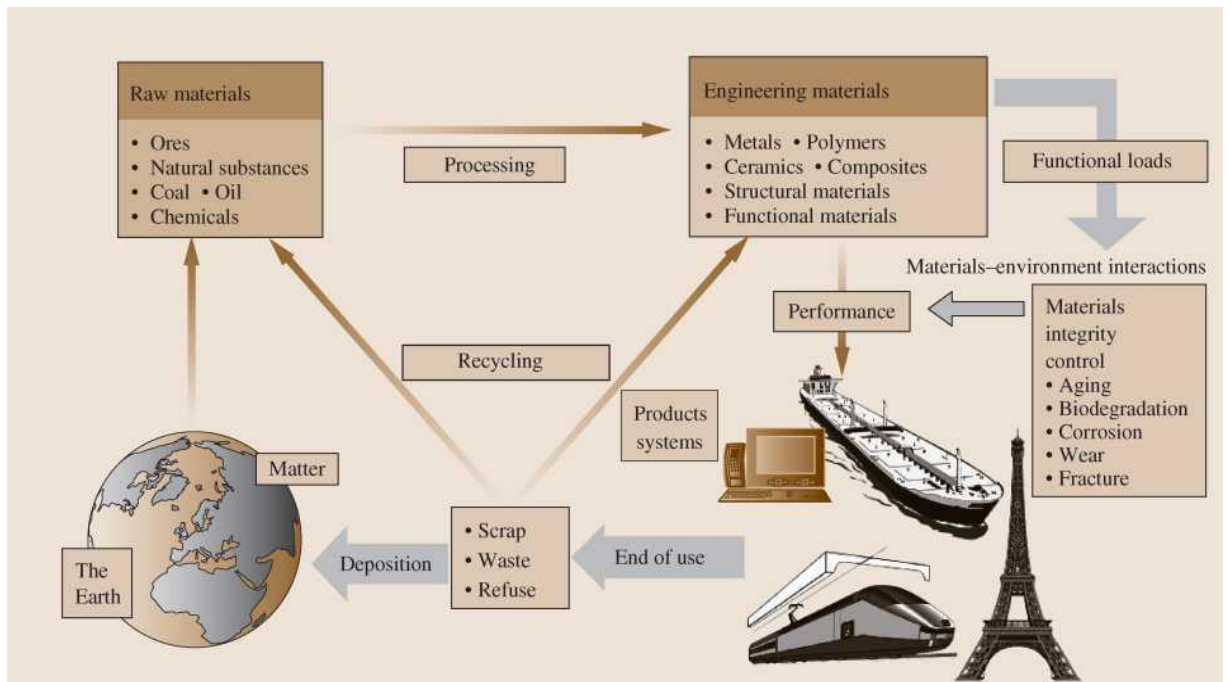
Raw materials

• Ores
• Natural substances
• Coal • Oil
• Chemicals

Processing

Engineering materials

• Metals • Polymers
• Ceramics • Composites
• Structural materials
• Functional materials

Functional loads

Materials–environment interactions

Performance

Materials integrity control
• Aging
• Biodegradation
• Corrosion
• Wear
• Fracture

Recycling

Products systems

Matter

The Earth

Deposition

• Scrap
• Waste
• Refuse

End of use